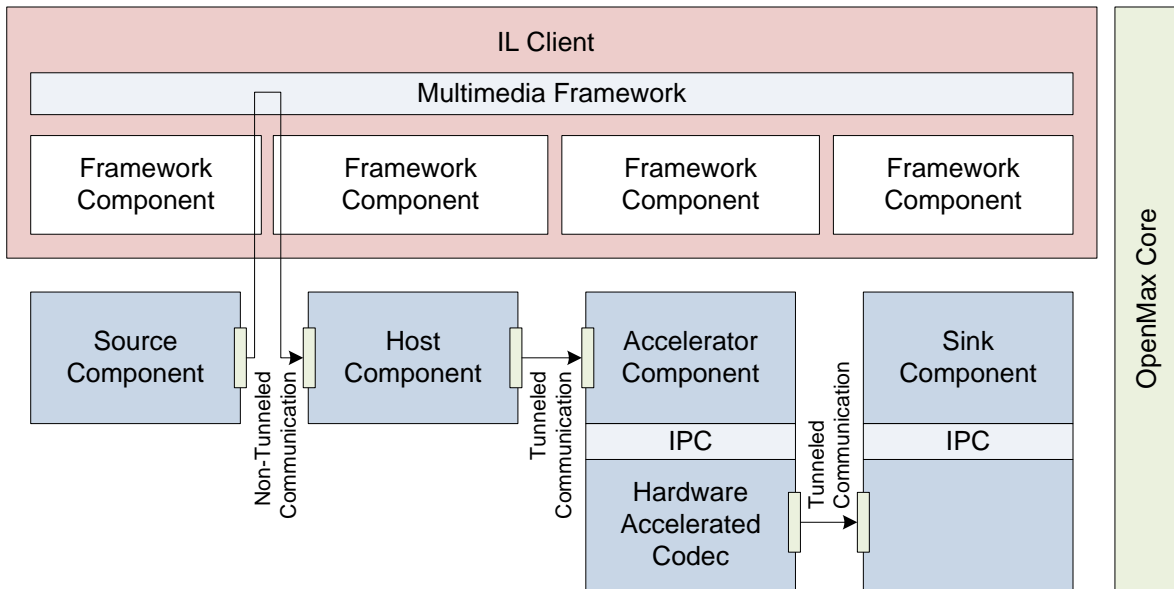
IL Client

Multimedia Framework

Framework Component

Framework Component

Framework Component

Framework Component

OpenMax Core

Source Component

Non-Tunneled Communication

Host Component

Tunneled Communication

Accelerator Component

IPC

Hardware Accelerated Codec

Tunneled Communication

Sink Component

IPC